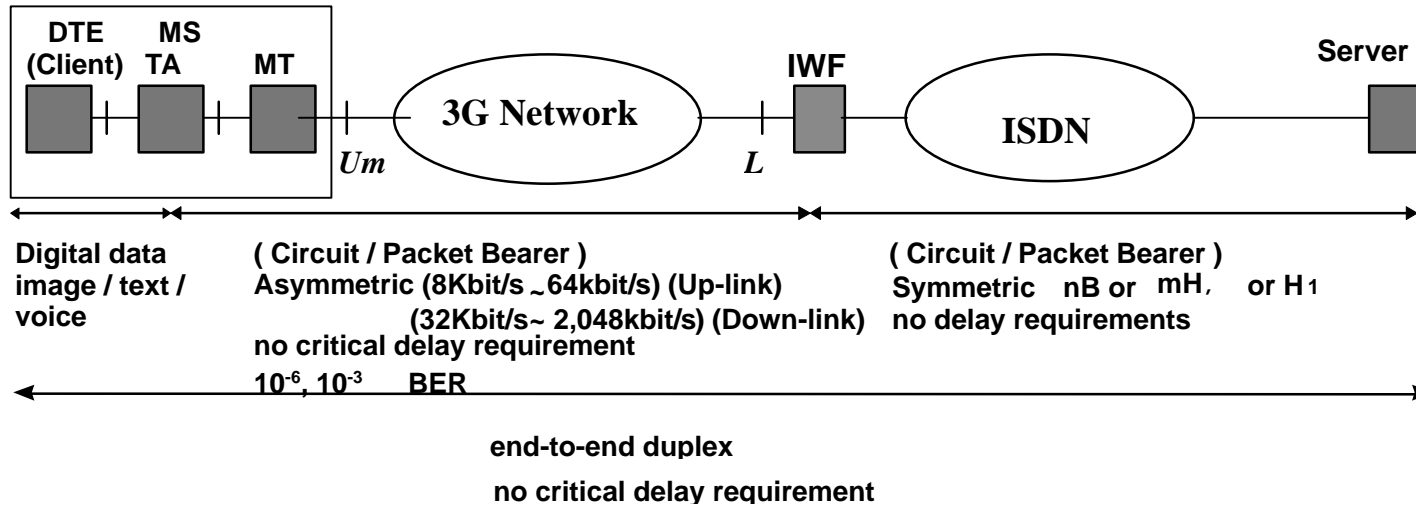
DTE (Client)

MS

TA

MT

Um

3G Network

L

IWF

ISDN

Server

Digital data image / text / voice

( Circuit / Packet Bearer )
Asymmetric (8Kbit/s ~ 64kbit/s) (Up-link)
(32Kbit/s~ 2,048kbit/s) (Down-link)
no critical delay requirement
$10^{-6}$, $10^{-3}$ BER

( Circuit / Packet Bearer )
Symmetric nB or mH, or H 1
no delay requirements

end-to-end duplex

no critical delay requirement